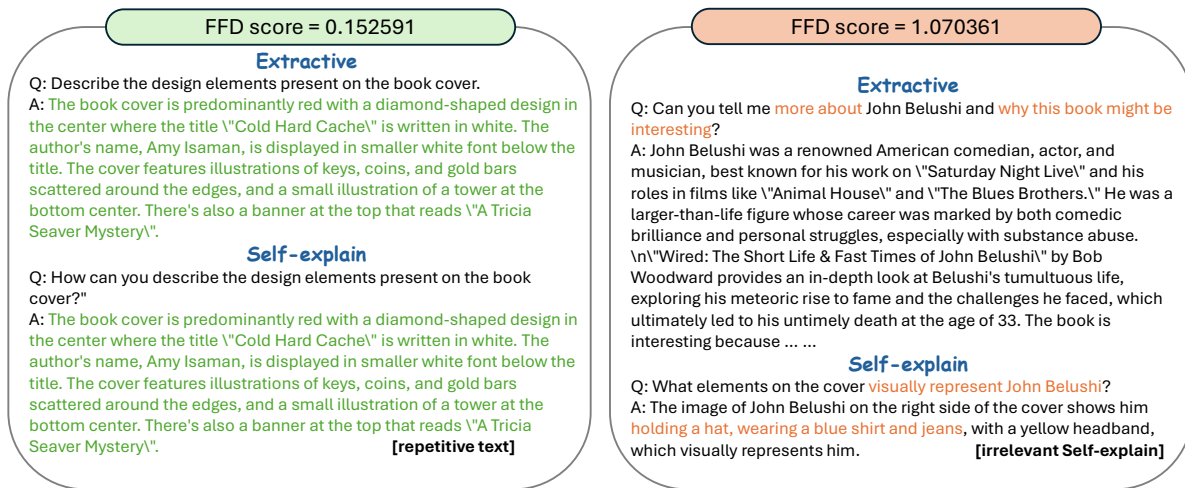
FFD score = 0.152591

Extractive

Q: Describe the design elements present on the book cover.

A: The book cover is predominantly red with a diamond-shaped design in the center where the title \"Cold Hard Cache\" is written in white. The author's name, Amy Isaman, is displayed in smaller white font below the title. The cover features illustrations of keys, coins, and gold bars scattered around the edges, and a small illustration of a tower at the bottom center. There's also a banner at the top that reads \"A Tricia Seaver Mystery\".

Self-explain

Q: How can you describe the design elements present on the book cover?"

A: The book cover is predominantly red with a diamond-shaped design in the center where the title \"Cold Hard Cache\" is written in white. The author's name, Amy Isaman, is displayed in smaller white font below the title. The cover features illustrations of keys, coins, and gold bars scattered around the edges, and a small illustration of a tower at the bottom center. There's also a banner at the top that reads \"A Tricia Seaver Mystery\". [repetitive text]

FFD score = 1.070361

Extractive

Q: Can you tell me more about John Belushi and why this book might be interesting?

A: John Belushi was a renowned American comedian, actor, and musician, best known for his work on \"Saturday Night Live\" and his roles in films like \"Animal House\" and \"The Blues Brothers.\" He was a larger-than-life figure whose career was marked by both comedic brilliance and personal struggles, especially with substance abuse. \n\n\"Wired: The Short Life & Fast Times of John Belushi\" by Bob Woodward provides an in-depth look at Belushi's tumultuous life, exploring his meteoric rise to fame and the challenges he faced, which ultimately led to his untimely death at the age of 33. The book is interesting because ... ...

Self-explain

Q: What elements on the cover visually represent John Belushi?

A: The image of John Belushi on the right side of the cover shows him holding a hat, wearing a blue shirt and jeans, with a yellow headband, which visually represents him. [irrelevant Self-explain]